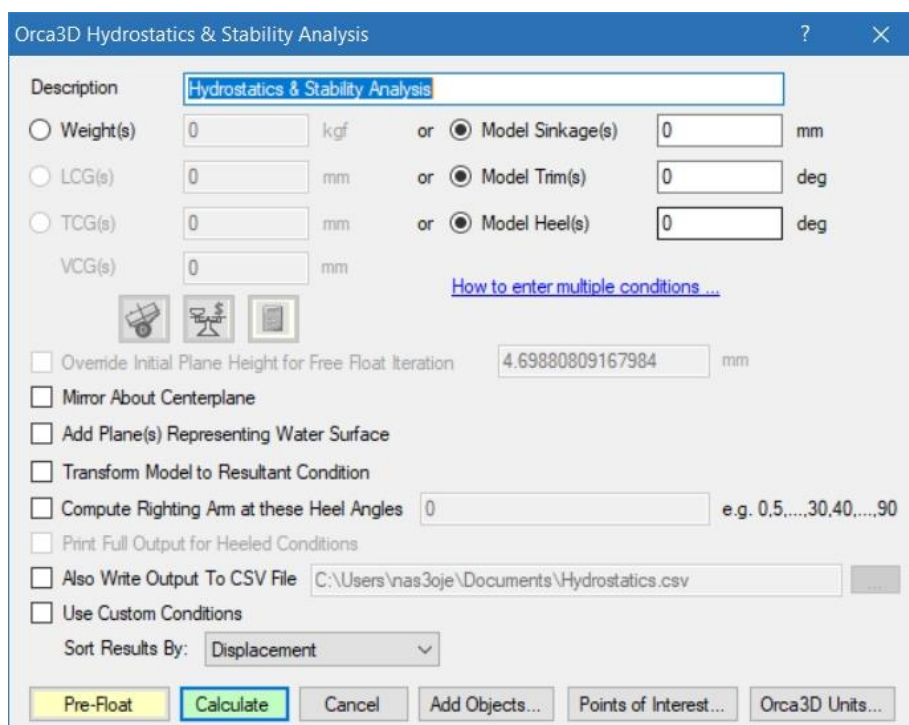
Orca3D Hydrostatics & Stability Analysis ? ×

Description Hydrostatics & Stability Analysis

Weight(s) 0 kgf or Model Sinkage(s) 0 mm

LCG(s) 0 mm or Model Trim(s) 0 deg

TCG(s) 0 mm or Model Heel(s) 0 deg

VCG(s) 0 mm

How to enter multiple conditions ...

Override Initial Plane Height for Free Float Iteration 4.69880809167984 mm

Mirror About Centerplane

Add Plane(s) Representing Water Surface

Transform Model to Resultant Condition

Compute Righting Arm at these Heel Angles 0 e.g. 0,5,...,30,40,...,90

Print Full Output for Heeled Conditions

Also Write Output To CSV File C:\Users\nas3oje\Documents\Hydrostatics.csv ...

Use Custom Conditions

Sort Results By: Displacement

Pre-Float Calculate Cancel Add Objects... Points of Interest... Orca3D Units...